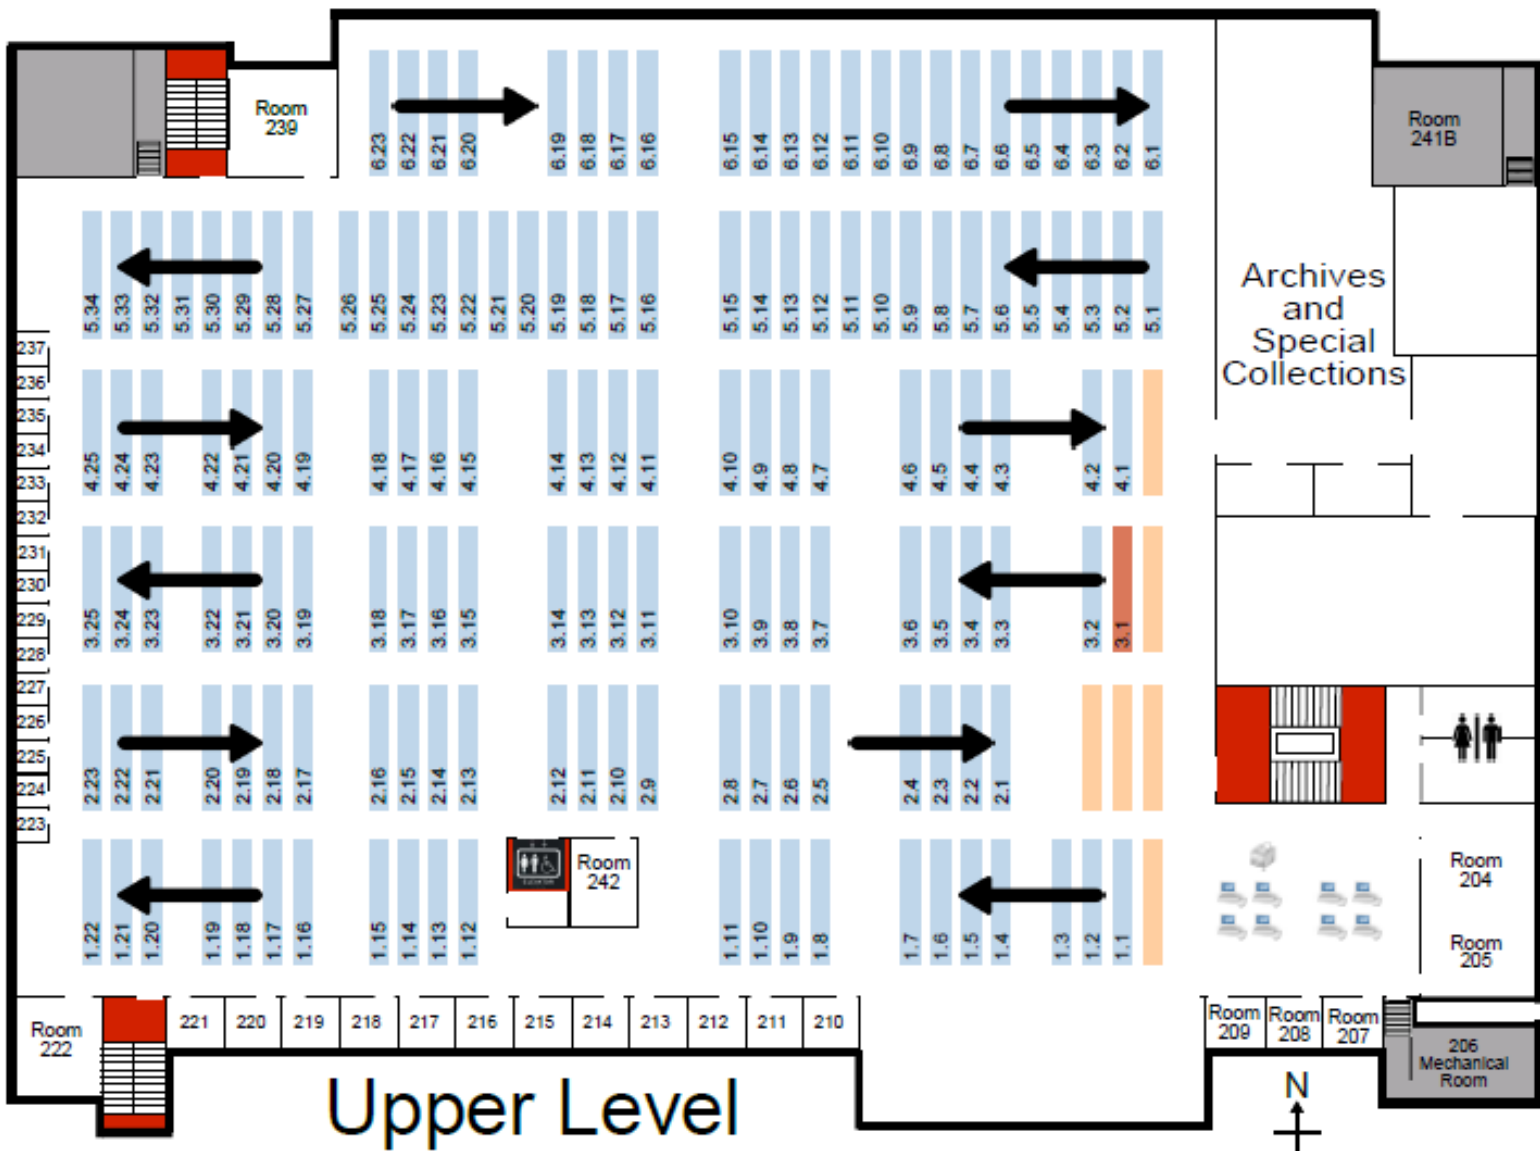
Room 239

6.23 6.22 6.21 6.20 6.19 6.18 6.17 6.16 6.15 6.14 6.13 6.12 6.11 6.10 6.9 6.8 6.7 6.6 6.5 6.4 6.3 6.2 6.1

Room 241B

5.34 5.33 5.32 5.31 5.30 5.29 5.28 5.27 5.26 5.25 5.24 5.23 5.22 5.21 5.20 5.19 5.18 5.17 5.16 5.15 5.14 5.13 5.12 5.11 5.10 5.9 5.8 5.7 5.6 5.5 5.4 5.3 5.2 5.1

Archives and Special Collections

237 236 235 234 233 232 231 230 229 228 227 226 225 224 223

4.25 4.24 4.23 4.22 4.21 4.20 4.19 4.18 4.17 4.16 4.15 4.14 4.13 4.12 4.11 4.10 4.9 4.8 4.7 4.6 4.5 4.4 4.3 4.2 4.1

3.25 3.24 3.23 3.22 3.21 3.20 3.19 3.18 3.17 3.16 3.15 3.14 3.13 3.12 3.11 3.10 3.9 3.8 3.7 3.6 3.5 3.4 3.3 3.2 3.1

2.23 2.22 2.21 2.20 2.19 2.18 2.17 2.16 2.15 2.14 2.13 2.12 2.11 2.10 2.9 2.8 2.7 2.6 2.5 2.4 2.3 2.2 2.1

1.22 1.21 1.20 1.19 1.18 1.17 1.16 1.15 1.14 1.13 1.12 1.11 1.10 1.9 1.8 1.7 1.6 1.5 1.4 1.3 1.2 1.1

Room 242

Room 204

Room 205

Room 222

221 220 219 218 217 216 215 214 213 212 211 210

Room 209 Room 208 Room 207

206 Mechanical Room

N

Upper Level